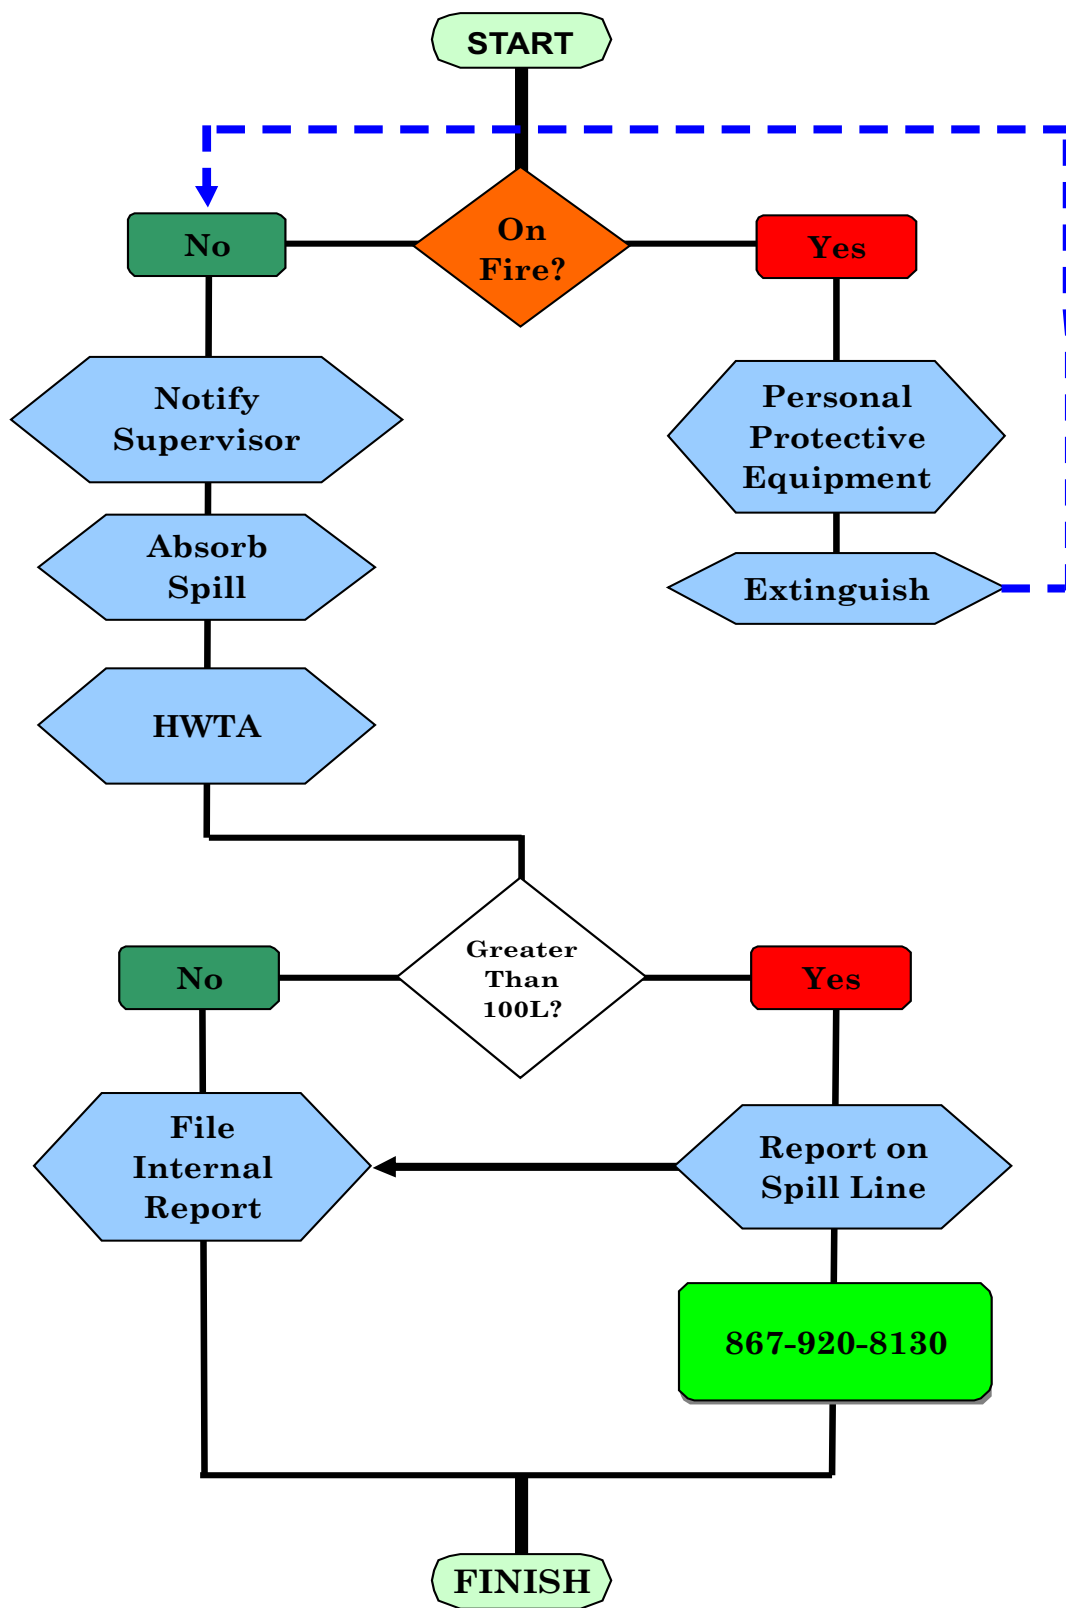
START

No

On Fire?

Yes

Notify Supervisor

Personal Protective Equipment

Absorb Spill

Extinguish

HWTA

No

Greater Than 100L?

Yes

File Internal Report

Report on Spill Line

867-920-8130

FINISH